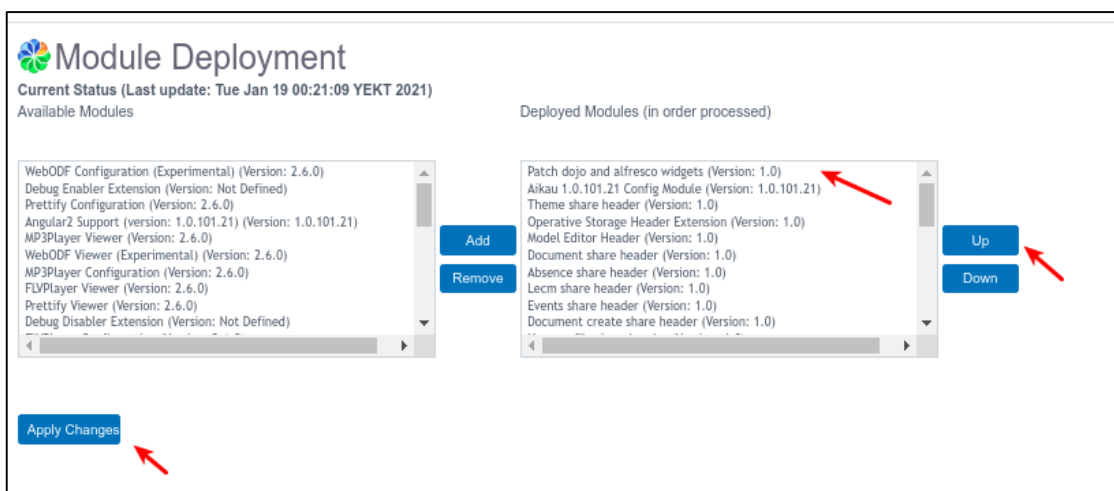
Module Deployment

Current Status (Last update: Tue Jan 19 00:21:09 YEKT 2021)

Available Modules

WebODF Configuration (Experimental) (Version: 2.6.0)
Debug Enabler Extension (Version: Not Defined)
Prettify Configuration (Version: 2.6.0)
Angular2 Support (version: 1.0.101.21) (Version: 1.0.101.21)
MP3Player Viewer (Version: 2.6.0)
WebODF Viewer (Experimental) (Version: 2.6.0)
MP3Player Configuration (Version: 2.6.0)
FLVPlayer Viewer (Version: 2.6.0)
Prettify Viewer (Version: 2.6.0)
Debug Disabler Extension (Version: Not Defined)
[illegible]

Add

Remove

Deployed Modules (in order processed)

Patch dojo and alfresco widgets (Version: 1.0)
Aikau 1.0.101.21 Config Module (Version: 1.0.101.21)
Theme share header (Version: 1.0)
Operative Storage Header Extension (Version: 1.0)
Model Editor Header (Version: 1.0)
Document share header (Version: 1.0)
Absence share header (Version: 1.0)
Lecm share header (Version: 1.0)
Events share header (Version: 1.0)
Document create share header (Version: 1.0)
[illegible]

Up

Down

Apply Changes